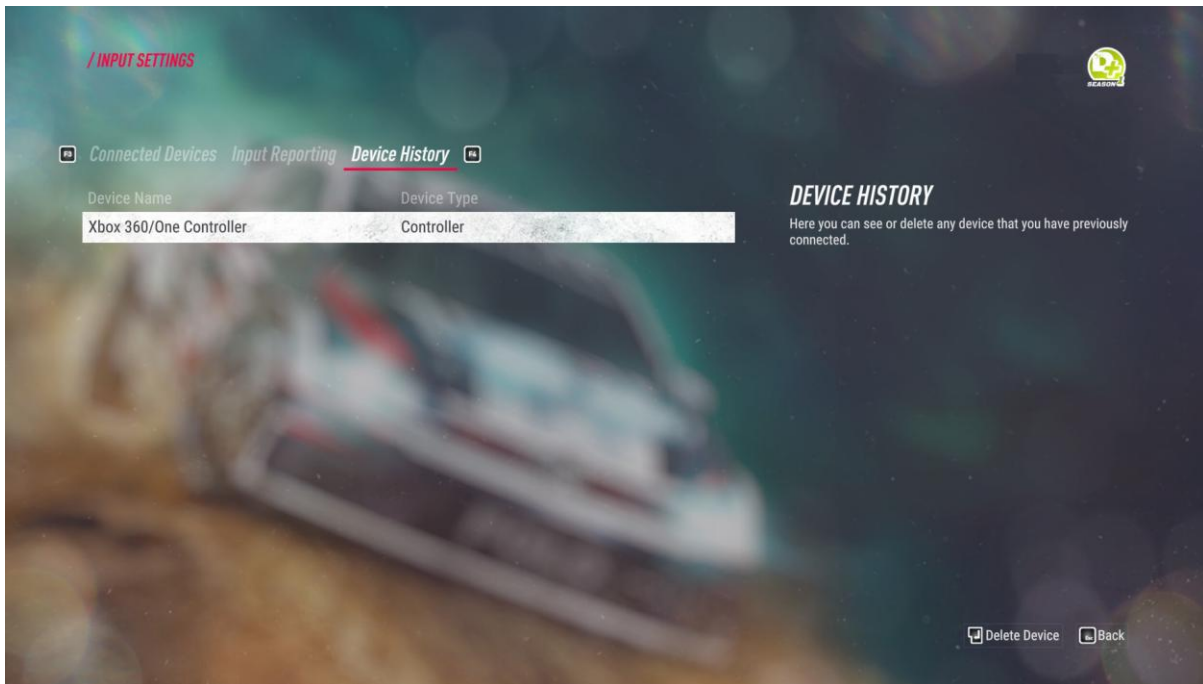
/ INPUT SETTINGS

SEASON

F3 Connected Devices Input Reporting Device History F4

| Device Name | Device Type |
|---|---|
| Xbox 360/One Controller | Controller |

DEVICE HISTORY

Here you can see or delete any device that you have previously connected.

Delete Device Back